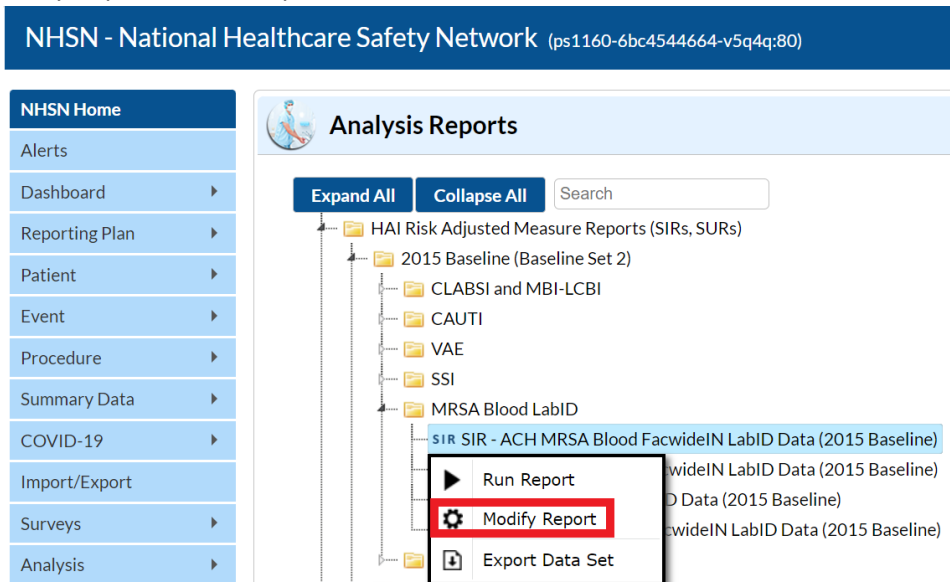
NHSN - National Healthcare Safety Network (ps1160-6bc4544664-v5q4q:80)

NHSN Home
Alerts
Dashboard
Reporting Plan
Patient
Event
Procedure
Summary Data
COVID-19
Import/Export
Surveys
Analysis

Analysis Reports

Expand All
Collapse All
Search

HAI Risk Adjusted Measure Reports (SIRs, SURs)
2015 Baseline (Baseline Set 2)
CLABSI and MBI-LCBI
CAUTI
VAE
SSI
MRSA Blood LabID
SIR SIR - ACH MRSA Blood FacwideIN LabID Data (2015 Baseline)
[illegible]cwideIN LabID Data (2015 Baseline)
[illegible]D Data (2015 Baseline)
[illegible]cwideIN LabID Data (2015 Baseline)

Run Report
Modify Report
Export Data Set